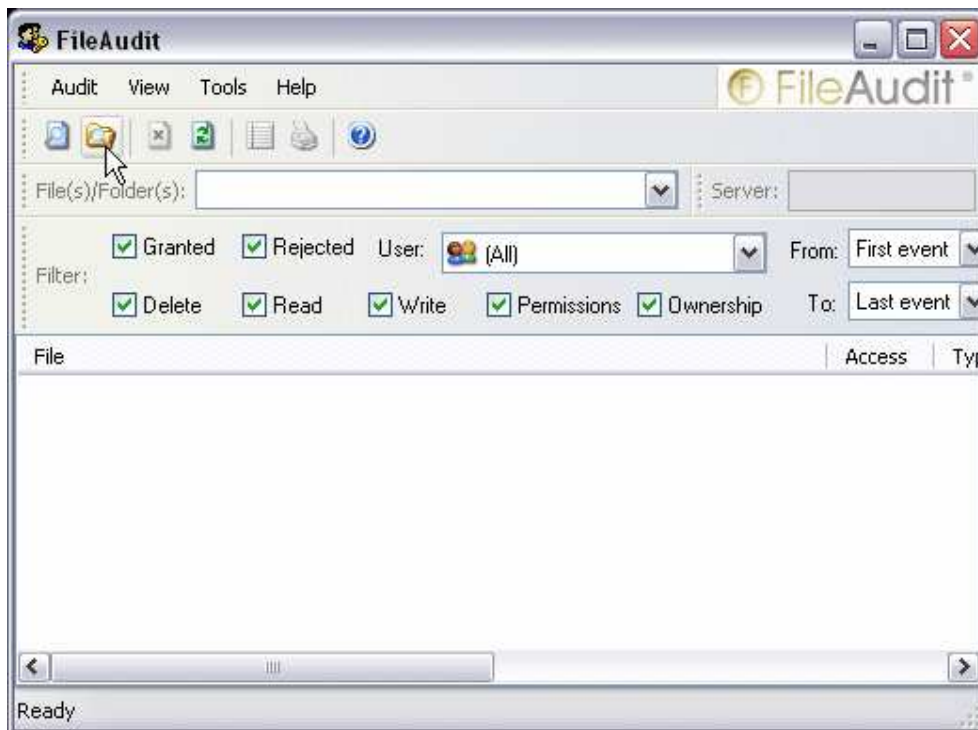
FileAudit

Audit View Tools Help

FileAudit

File(s)/Folder(s):

Server:

Filter:

Granted Rejected User: (All) From: First event

Delete Read Write Permissions Ownership To: Last event

| File | Access | Typ |
|---|---|---|

Ready